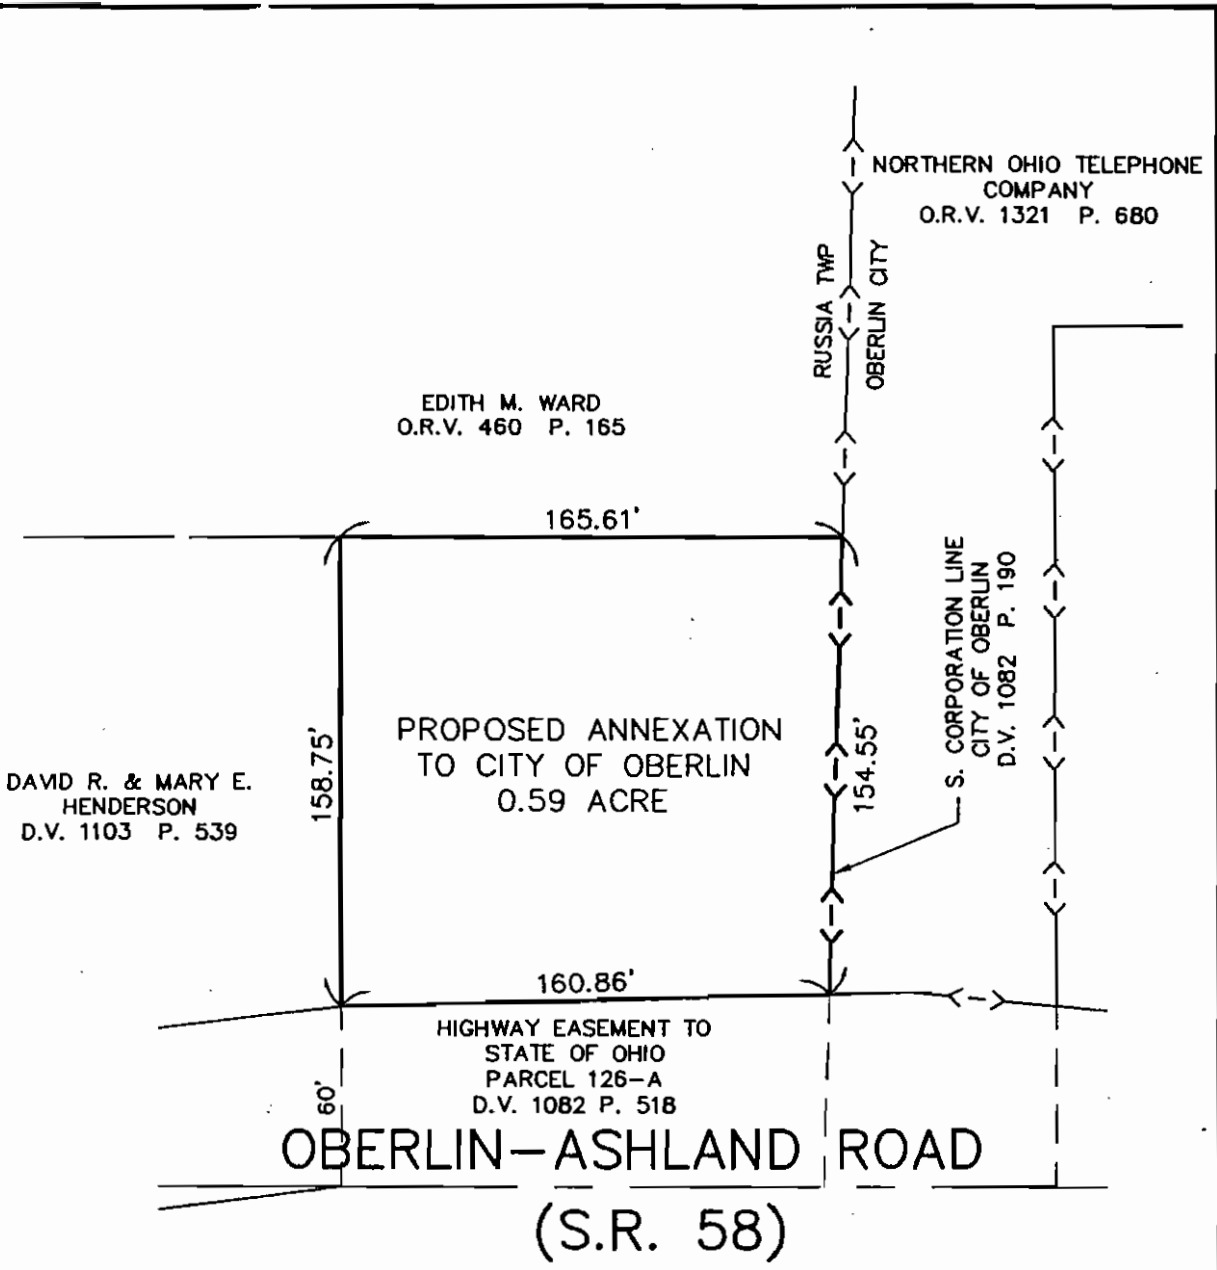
NORTHERN OHIO TELEPHONE COMPANY
O.R.V. 1321 P. 680

RUSSIA TWP

OBERLIN CITY

EDITH M. WARD
O.R.V. 460 P. 165

165.61'

S. CORPORATION LINE
CITY OF OBERLIN
D.V. 1082 P. 190

PROPOSED ANNEXATION
TO CITY OF OBERLIN
0.59 ACRE

158.75'

154.55'

DAVID R. & MARY E.
HENDERSON
D.V. 1103 P. 539

160.86'

HIGHWAY EASEMENT TO
STATE OF OHIO
PARCEL 126–A
D.V. 1082 P. 518

60'

OBERLIN–ASHLAND ROAD
(S.R. 58)